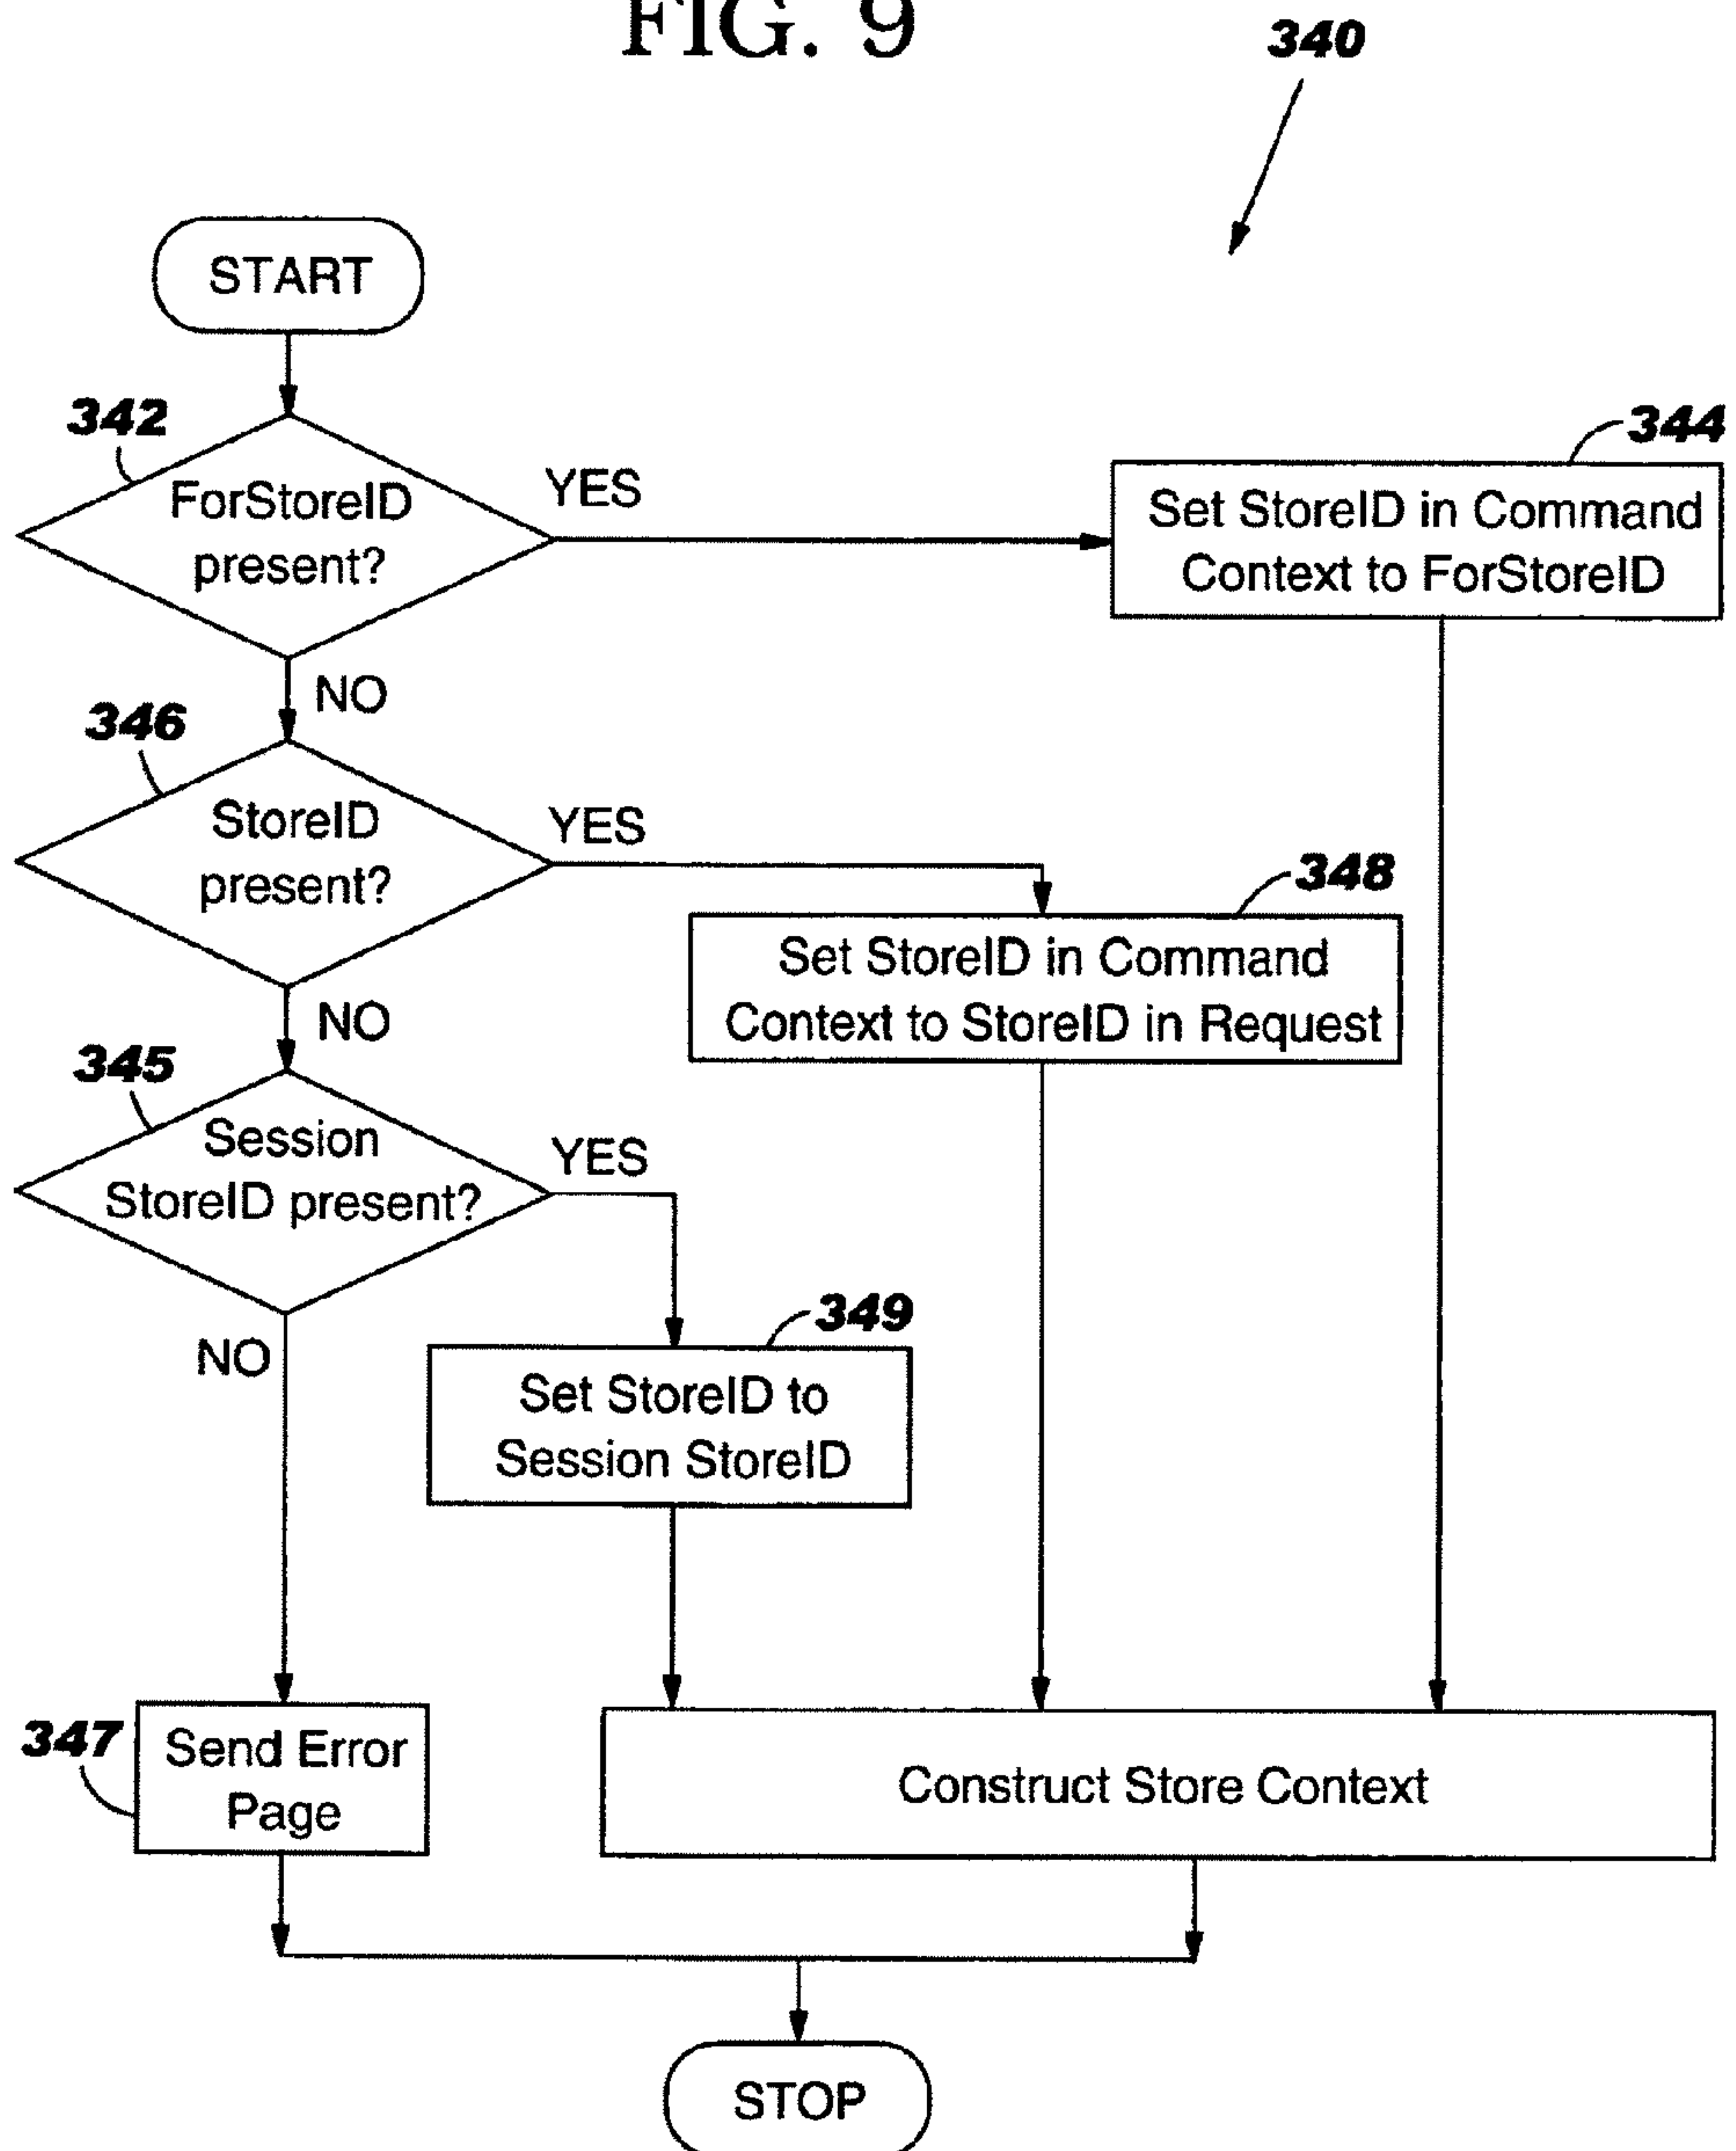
FIG. 9

340

START

342

ForStoreID present?

YES

344

Set StoreID in Command Context to ForStoreID

NO

346

StoreID present?

YES

348

Set StoreID in Command Context to StoreID in Request

NO

345

Session StoreID present?

YES

349

Set StoreID to Session StoreID

NO

347

Send Error Page

Construct Store Context

STOP